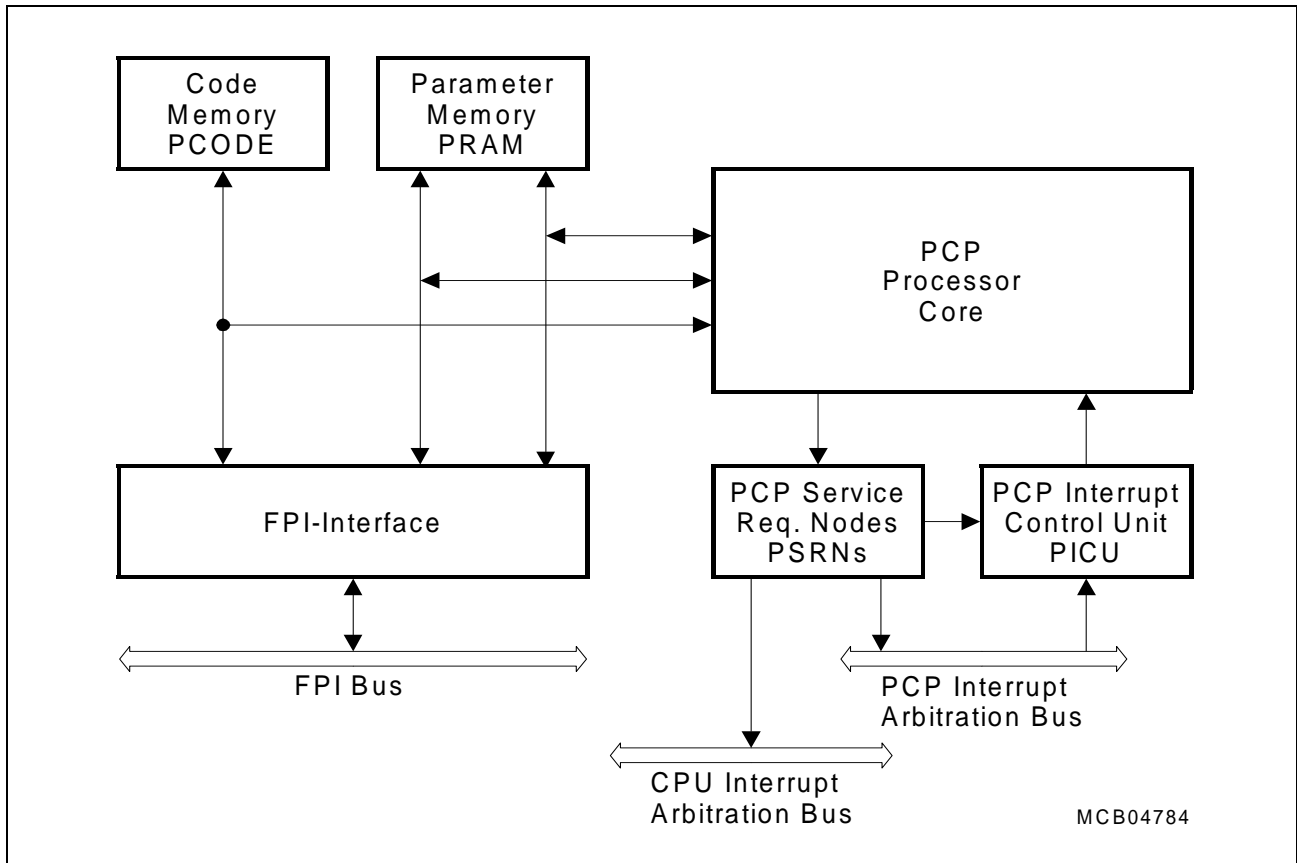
Code Memory PCODE

Parameter Memory PRAM

PCP Processor Core

FPI-Interface

PCP Service Req. Nodes PSRNs

PCP Interrupt Control Unit PICU

FPI Bus

PCP Interrupt Arbitration Bus

CPU Interrupt Arbitration Bus

MCB04784